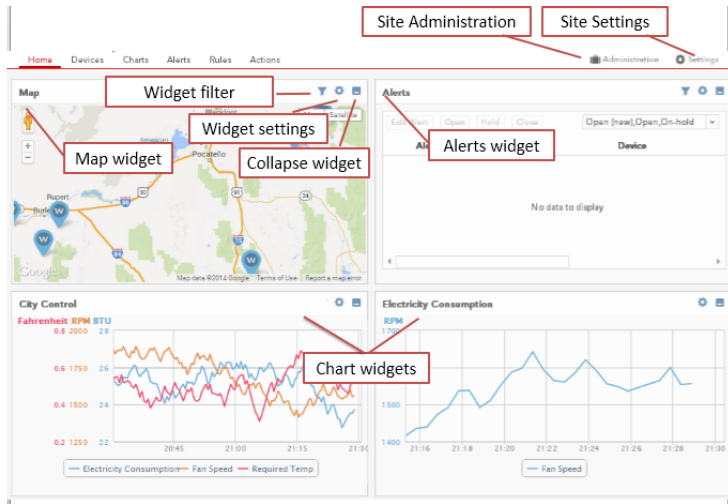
Site Administration

Site Settings

Home Devices Charts Alerts Rules Actions

Administration Settings

Map

Widget filter

Widget settings

Collapse widget

Map widget

Blackfoot

American

Pocatello

Rupert

Burley

Satellite

Google

Map data ©2014 Google Terms of Use Report a map error

Alerts

Alerts widget

Edit Alert Open Hold Close

Open (new),Open,On-hold

Alert

Device

No data to display

City Control

Fahrenheit RPM BTU

0.8 2000 28

0.6 1750 26

0.4 1500 24

0.2 1250 22

20:45 21:00 21:15 21:30

Chart widgets

Electricity Consumption Fan Speed Required Temp

Electricity Consumption

RPM

1700

1600

1500

1400

21:16 21:18 21:20 21:22 21:24 21:26 21:28 21:30

Fan Speed